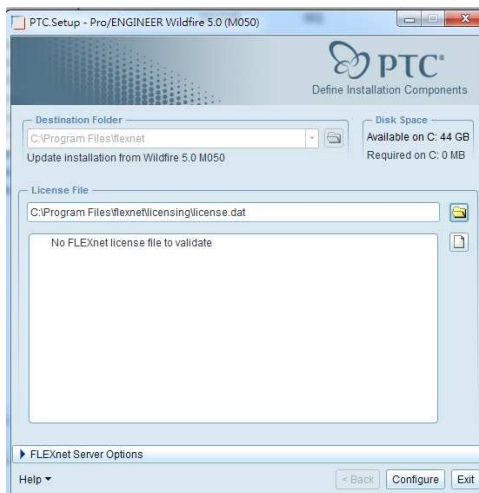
PTC.Setup - Pro/ENGINEER Wildfire 5.0 (M050)

PTC®
Define Installation Components

Destination Folder
C:\Program Files\flexnet
Update installation from Wildfire 5.0 M050

Disk Space
Available on C: 44 GB
Required on C: 0 MB

License File
C:\Program Files\flexnet\licensing\license.dat

No FLEXnet license file to validate

FLEXnet Server Options

Help

< Back
Configure
Exit